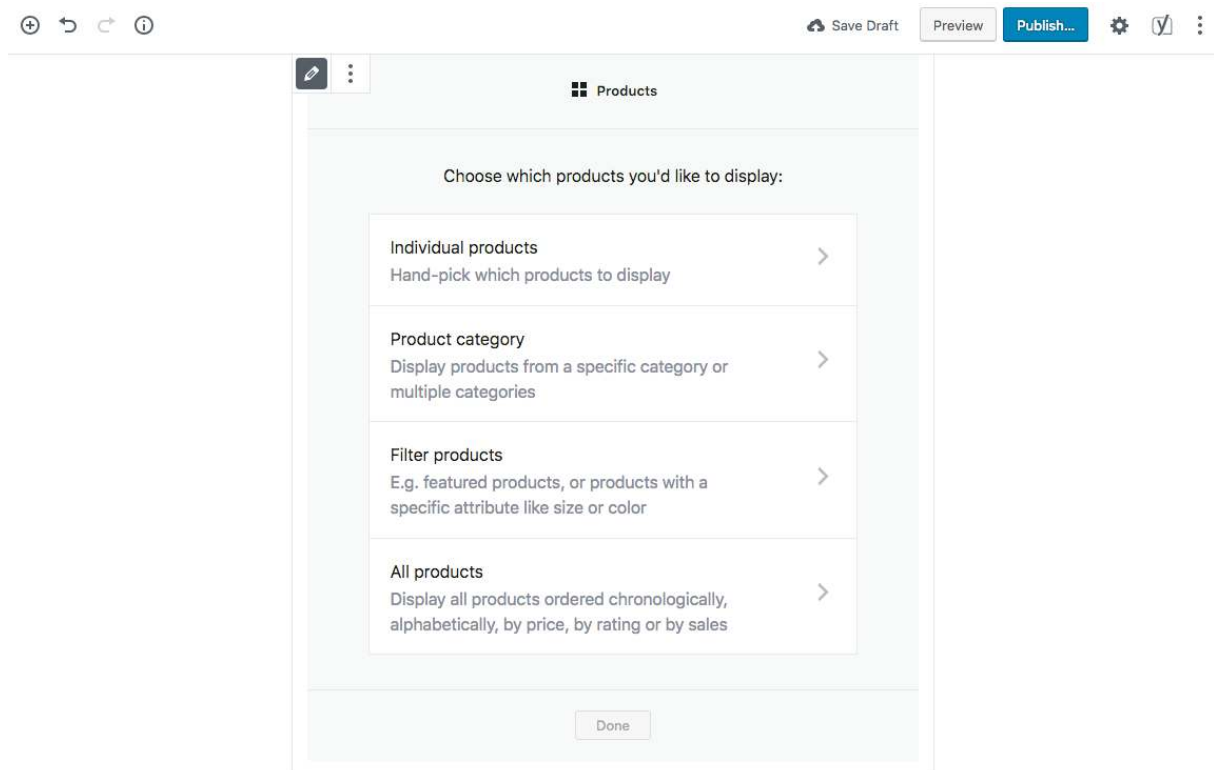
Save Draft Preview Publish...

Products

Choose which products you'd like to display:

Individual products
Hand-pick which products to display

Product category
Display products from a specific category or multiple categories

Filter products
E.g. featured products, or products with a specific attribute like size or color

All products
Display all products ordered chronologically, alphabetically, by price, by rating or by sales

Done